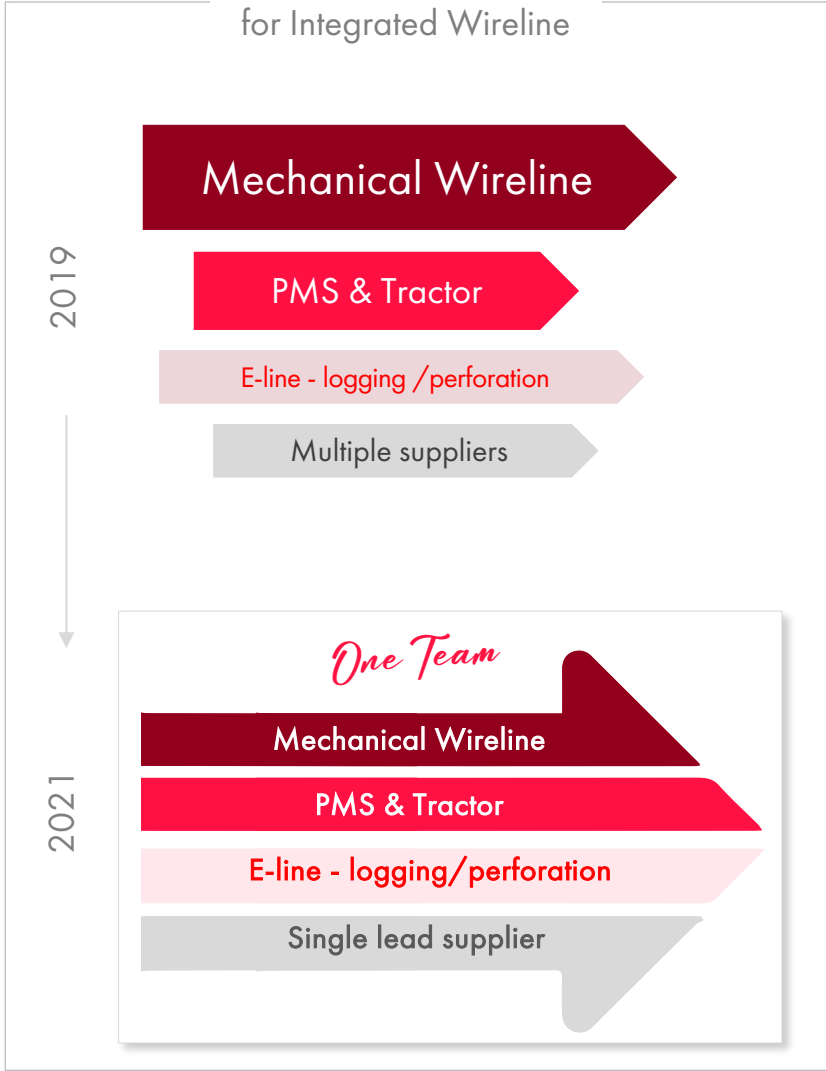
for Integrated Wireline

2019

Mechanical Wireline

PMS & Tractor

E-line - logging /perforation

Multiple suppliers

2021

One Team

Mechanical Wireline

PMS & Tractor

E-line - logging/perforation

Single lead supplier